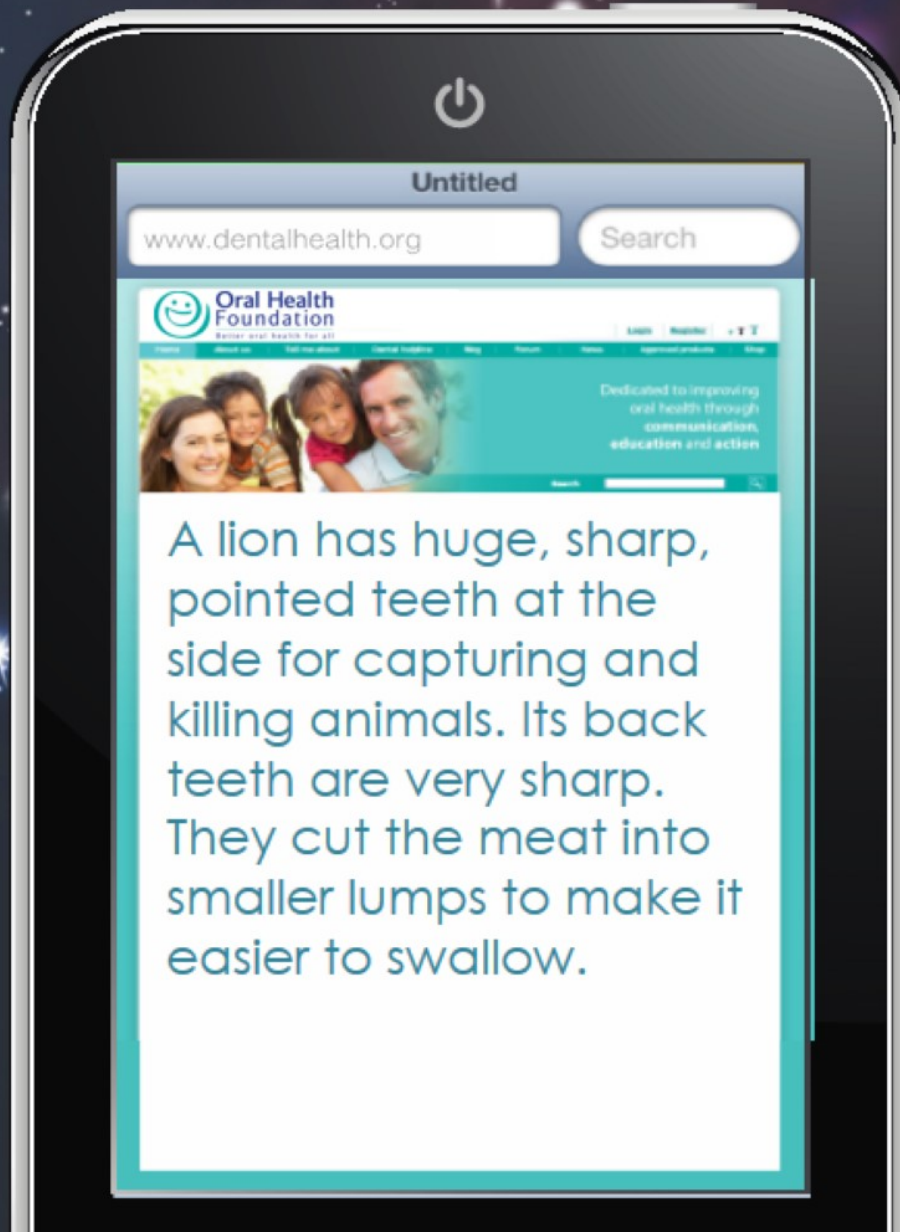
Untitled

www.dentalhealth.org

Search

Oral Health Foundation

Better oral health for all

Login Register

Home About us Tell me about Dental helpline Blog Forum News Approved products Shop

Dedicated to improving oral health through communication, education and action

Search

A lion has huge, sharp, pointed teeth at the side for capturing and killing animals. Its back teeth are very sharp. They cut the meat into smaller lumps to make it easier to swallow.